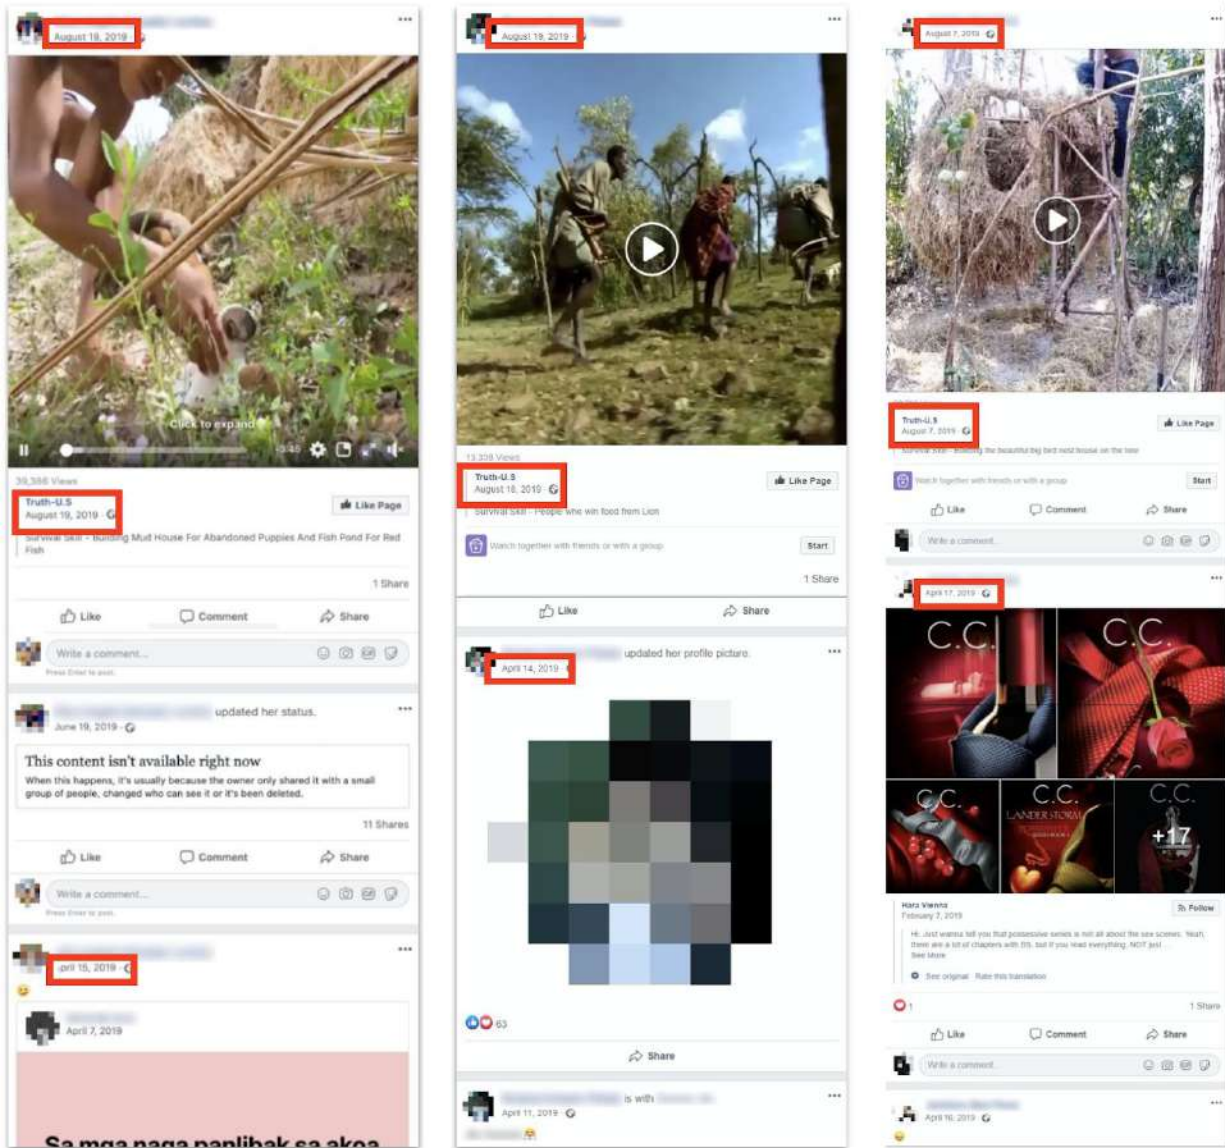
August 19, 2019

Click to expand

39,386 Views

Truth-U.S
August 19, 2019

Survival Skill - Building Mud House For Abandoned Puppies And Fish Pond For Red Fish

Like Page

1 Share

Like Comment Share

Write a comment...

Press Enter to post.

updated her status.
June 19, 2019

This content isn't available right now

When this happens, it's usually because the owner only shared it with a small group of people, changed who can see it or it's been deleted.

11 Shares

Like Comment Share

Write a comment...

Press Enter to post.

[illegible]pril 15, 2019

April 7, 2019

Sa mga naga panlibak sa akoa

August 19, 2019

13,339 Views

Truth-U.S
August 18, 2019

Survival Skill - People who win food from Lion

Like Page

Watch together with friends or with a group

Start

1 Share

Like Share

updated her profile picture.
April 14, 2019

63

Share

is with
April 11, 2019

August 7, 2019

Truth-U.S
August 7, 2019

Survival Skill - Building the beautiful big bird nest house on the tree

Like Page

Watch together with friends or with a group

Start

Like Comment Share

Write a comment...

April 17, 2019

C.C. C.C. C.C. C.C. C.C.

LANDER STORM

+17

Hara Vienna
February 7, 2019

Follow

Hi. Just wanna tell you that possessive series is not all about the sex scenes. Yeah, there are a lot of chapters with SS, but if you read everything, NOT just
See More

See original · Rate this translation

1

1 Share

Like Comment Share

Write a comment...

April 16, 2019